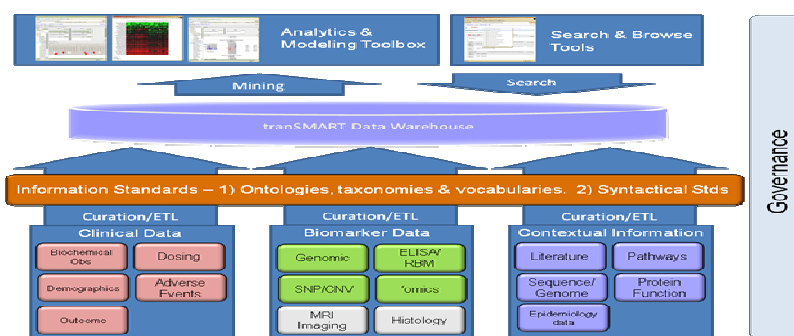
Analytics & Modeling Toolbox

Search & Browse Tools

Mining

Search

tranSMART Data Warehouse

Governance

Information Standards – 1) Ontologies, taxonomies & vocabularies. 2) Syntactical Stds

Curation/ETL

Clinical Data

Biochemical Obs

Dosing

Demographics

Adverse Events

Outcome

Curation/ETL

Biomarker Data

Genomic

ELISA/ RBM

SNP/CNV

'omics

MRI Imaging

Histology

Curation/ETL

Contextual Information

Literature

Pathways

Sequence/ Genome

Protein Function

Epidemiology data